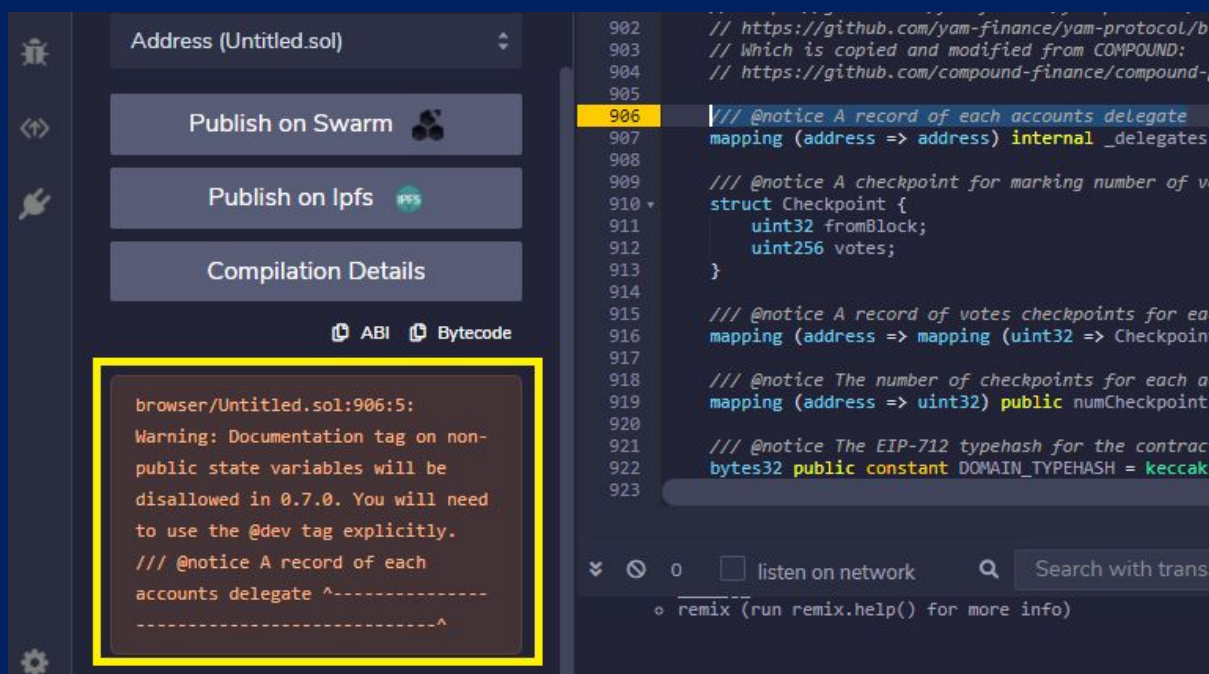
Address (Untitled.sol)

Publish on Swarm

Publish on Ipfs

Compilation Details

ABI Bytecode

browser/Untitled.sol:906:5: Warning: Documentation tag on non-public state variables will be disallowed in 0.7.0. You will need to use the @dev tag explicitly. /// @notice A record of each accounts delegate ^-------------------------------------------^

902 // https://github.com/yam-finance/yam-protocol/b
903 // Which is copied and modified from COMPOUND:
904 // https://github.com/compound-finance/compound-
905
906 /// @notice A record of each accounts delegate
907 mapping (address => address) internal _delegates
908
909 /// @notice A checkpoint for marking number of v
910 struct Checkpoint {
911 uint32 fromBlock;
912 uint256 votes;
913 }
914
915 /// @notice A record of votes checkpoints for ea
916 mapping (address => mapping (uint32 => Checkpoin
917
918 /// @notice The number of checkpoints for each a
919 mapping (address => uint32) public numCheckpoint
920
921 /// @notice The EIP-712 typehash for the contrac
922 bytes32 public constant DOMAIN_TYPEHASH = keccak
923

0 listen on network Search with trans

○ remix (run remix.help() for more info)